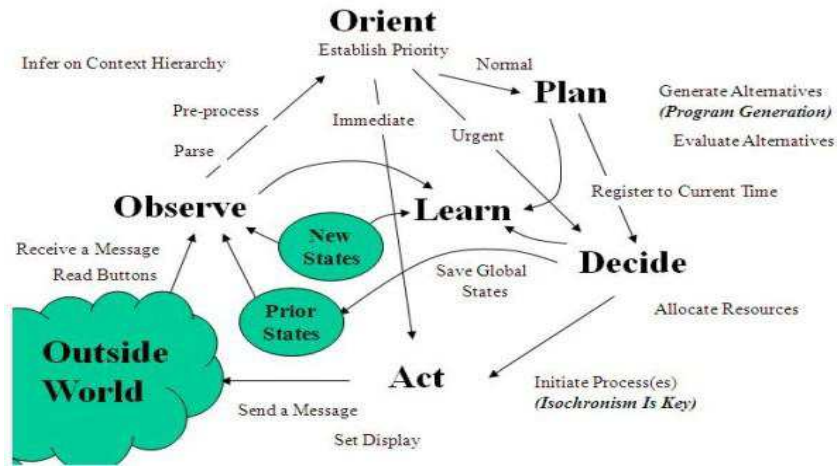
Orient
Establish Priority

Infer on Context Hierarchy

Normal

Plan

Generate Alternatives
*(Program Generation)*
Evaluate Alternatives

Pre-process

Parse

Immediate

Urgent

Register to Current Time

Observe

Learn

New States

Decide

Receive a Message
Read Buttons

Save Global States

Prior States

Allocate Resources

Outside World

Act

Initiate Process(es)
*(Isochronism Is Key)*

Send a Message

Set Display